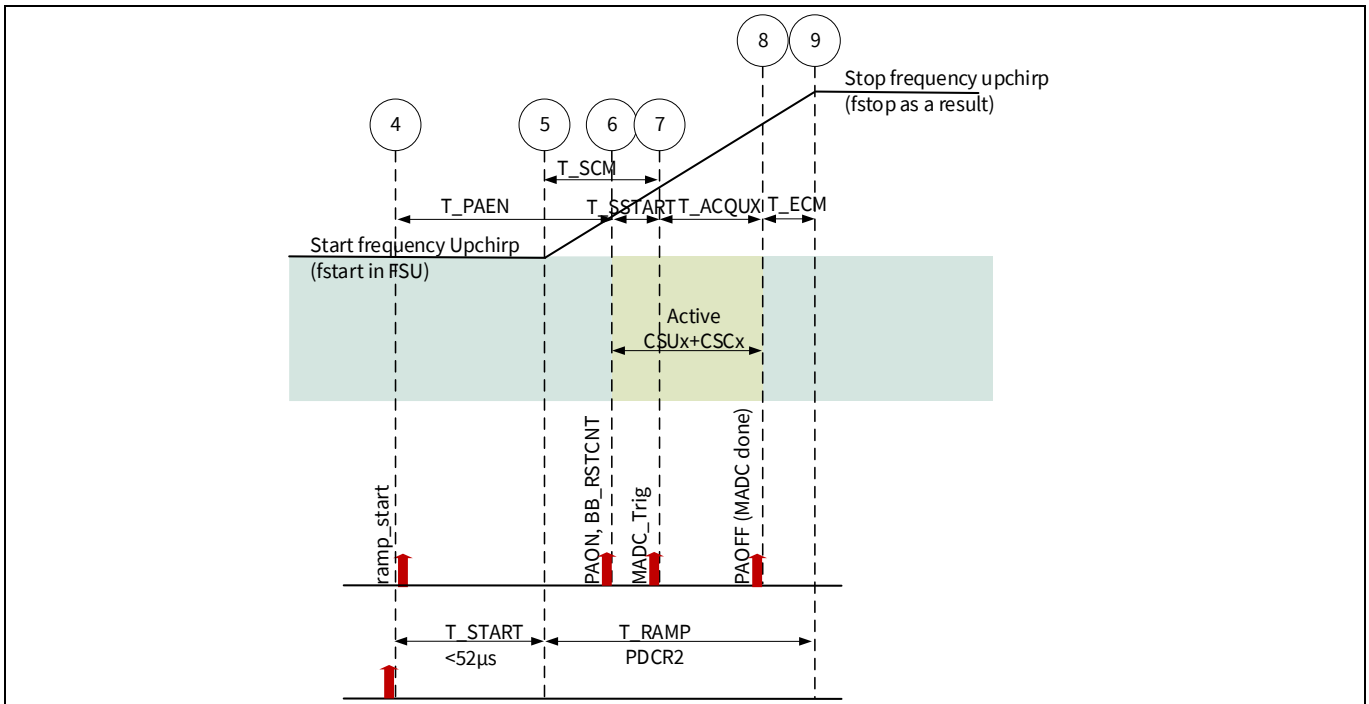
8
9
Stop frequency upchirp
(fstop as a result)

4
5
6
7

T_SCM

T_PAEN
T_SSTART
T_ACQUX
T_ECM

Start frequency Upchirp
(fstart in FSU)

Active
CSUx+CSCx

ramp_start
PAON, BB_RSTCNT
MADC_Trig
PAOFF (MADC done)

T_START
<52µs
T_RAMP
PDCR2